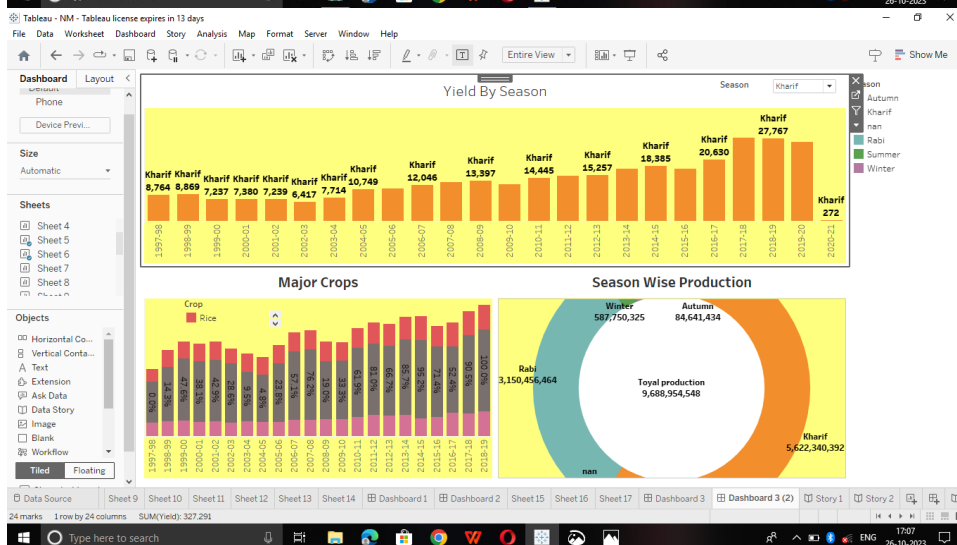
Tableau - NM - Tableau license expires in 13 days

File Data Worksheet Dashboard Story Analysis Map Format Server Window Help

Entire View

Show Me

Dashboard Layout

Phone

Device Previ...

Size

Automatic

Sheets

Sheet 4
Sheet 5
Sheet 6
Sheet 7
Sheet 8

Objects

Horizontal Co...
Vertical Conta...
Text
Extension
Ask Data
Data Story
Image
Blank
Workflow

Tiled Floating

Yield By Season

Season Kharif

| Kharif 8,764 | Kharif 8,869 | Kharif 7,237 | Kharif 7,380 | Kharif 7,239 | Kharif 6,417 | Kharif 7,714 | Kharif 10,749 | | Kharif 12,046 | | Kharif 13,397 | | Kharif 14,445 | | Kharif 15,257 | | Kharif 18,385 | | Kharif 20,630 | | Kharif 27,767 | | Kharif 272 |
|---|---|---|---|---|---|---|---|---|---|---|---|---|---|---|---|---|---|---|---|---|---|---|---|
| 1997-98 | 1998-99 | 1999-00 | 2000-01 | 2001-02 | 2002-03 | 2003-04 | 2004-05 | 2005-06 | 2006-07 | 2007-08 | 2008-09 | 2009-10 | 2010-11 | 2011-12 | 2012-13 | 2013-14 | 2014-15 | 2015-16 | 2016-17 | 2017-18 | 2018-19 | 2019-20 | 2020-21 |

son
Autumn
Kharif
nan
Rabi
Summer
Winter

Major Crops

Crop
Rice

0.0% 14.3% 47.6% 38.1% 42.9% 28.6% 9.5% 4.8% 23.8% 57.1% 76.2% 19.0% 33.3% 61.9% 81.0% 66.7% 85.7% 95.2% 71.4% 52.4% 90.5% 100.0%

1997-98 1998-99 1999-00 2000-01 2001-02 2002-03 2003-04 2004-05 2005-06 2006-07 2007-08 2008-09 2009-10 2010-11 2011-12 2012-13 2013-14 2014-15 2015-16 2016-17 2017-18 2018-19

Season Wise Production

Winter 587,750,325
Autumn 84,641,434
Rabi 3,150,456,464
Toyal production 9,688,954,548
Kharif 5,622,340,392
nan

Data Source Sheet 9 Sheet 10 Sheet 11 Sheet 12 Sheet 13 Sheet 14 Dashboard 1 Dashboard 2 Sheet 15 Sheet 16 Sheet 17 Dashboard 3 Dashboard 3 (2) Story 1 Story 2

24 marks 1 row by 24 columns SUM(Yield): 327,291

Type here to search

ENG 17:07 26-10-2023